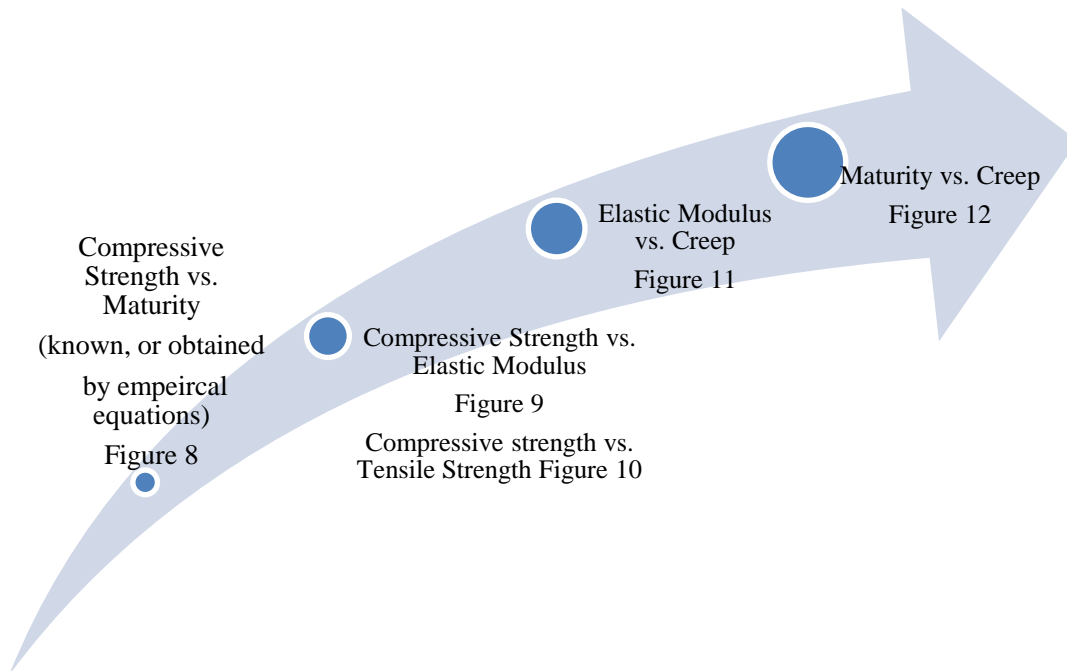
Compressive Strength vs. Maturity

(known, or obtained by empeircal equations)

Figure 8

Compressive Strength vs. Elastic Modulus

Figure 9

Compressive strength vs. Tensile Strength Figure 10

Elastic Modulus vs. Creep

Figure 11

Maturity vs. Creep

Figure 12